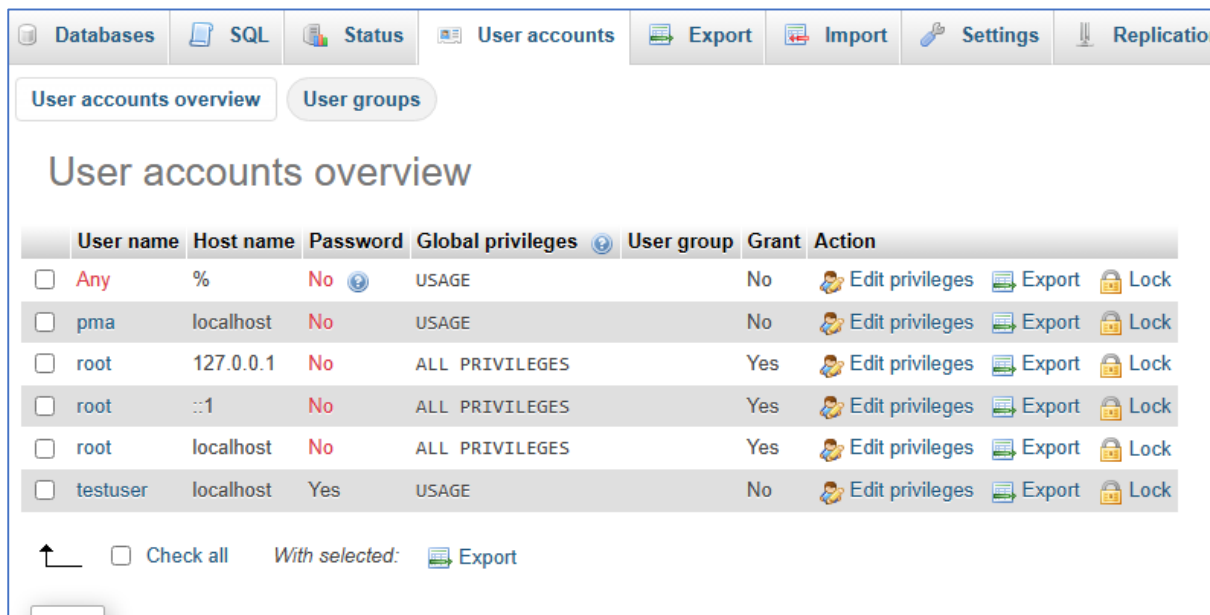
Databases SQL Status User accounts Export Import Settings Replicatio

User accounts overview User groups

User accounts overview

| | User name | Host name | Password | Global privileges | User group | Grant | Action |
|---|---|---|---|---|---|---|---|
| ☐ | Any | % | No | USAGE | | No | Edit privileges Export Lock |
| ☐ | pma | localhost | No | USAGE | | No | Edit privileges Export Lock |
| ☐ | root | 127.0.0.1 | No | ALL PRIVILEGES | | Yes | Edit privileges Export Lock |
| ☐ | root | ::1 | No | ALL PRIVILEGES | | Yes | Edit privileges Export Lock |
| ☐ | root | localhost | No | ALL PRIVILEGES | | Yes | Edit privileges Export Lock |
| ☐ | testuser | localhost | Yes | USAGE | | No | Edit privileges Export Lock |

Check all With selected: Export